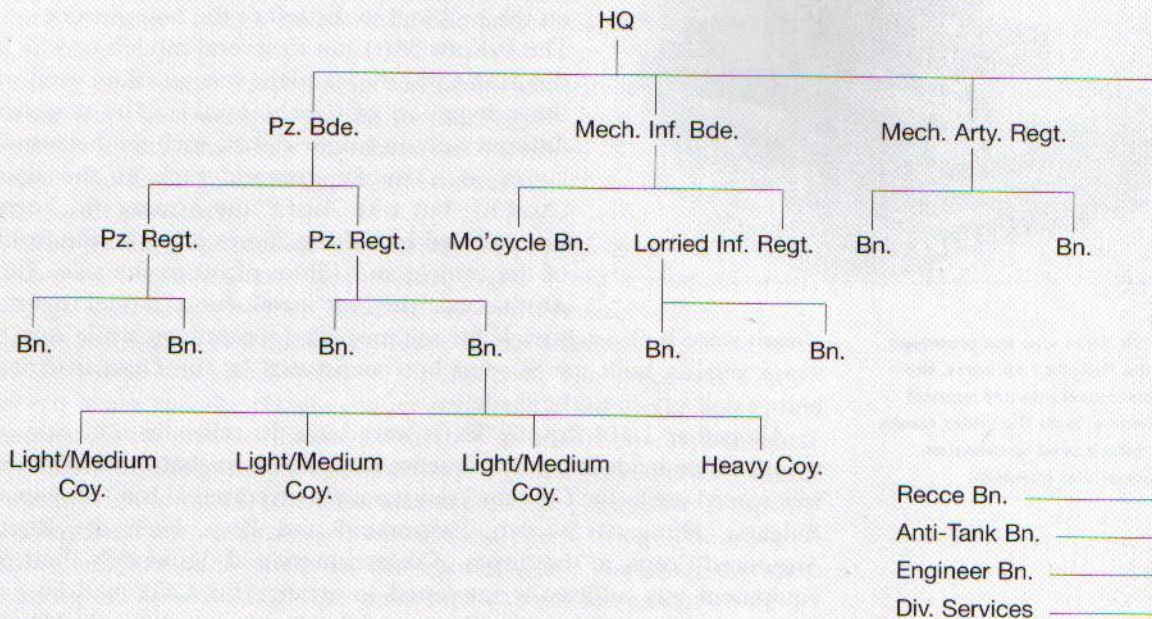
HQ

Pz. Bde.

Mech. Inf. Bde.

Mech. Arty. Regt.

Pz. Regt.

Pz. Regt.

Mo'cycle Bn.

Lorried Inf. Regt.

Bn.

Bn.

Bn.

Bn.

Bn.

Bn.

Bn.

Bn.

Light/Medium Coy.

Light/Medium Coy.

Light/Medium Coy.

Heavy Coy.

Recce Bn.

Anti-Tank Bn.

Engineer Bn.

Div. Services